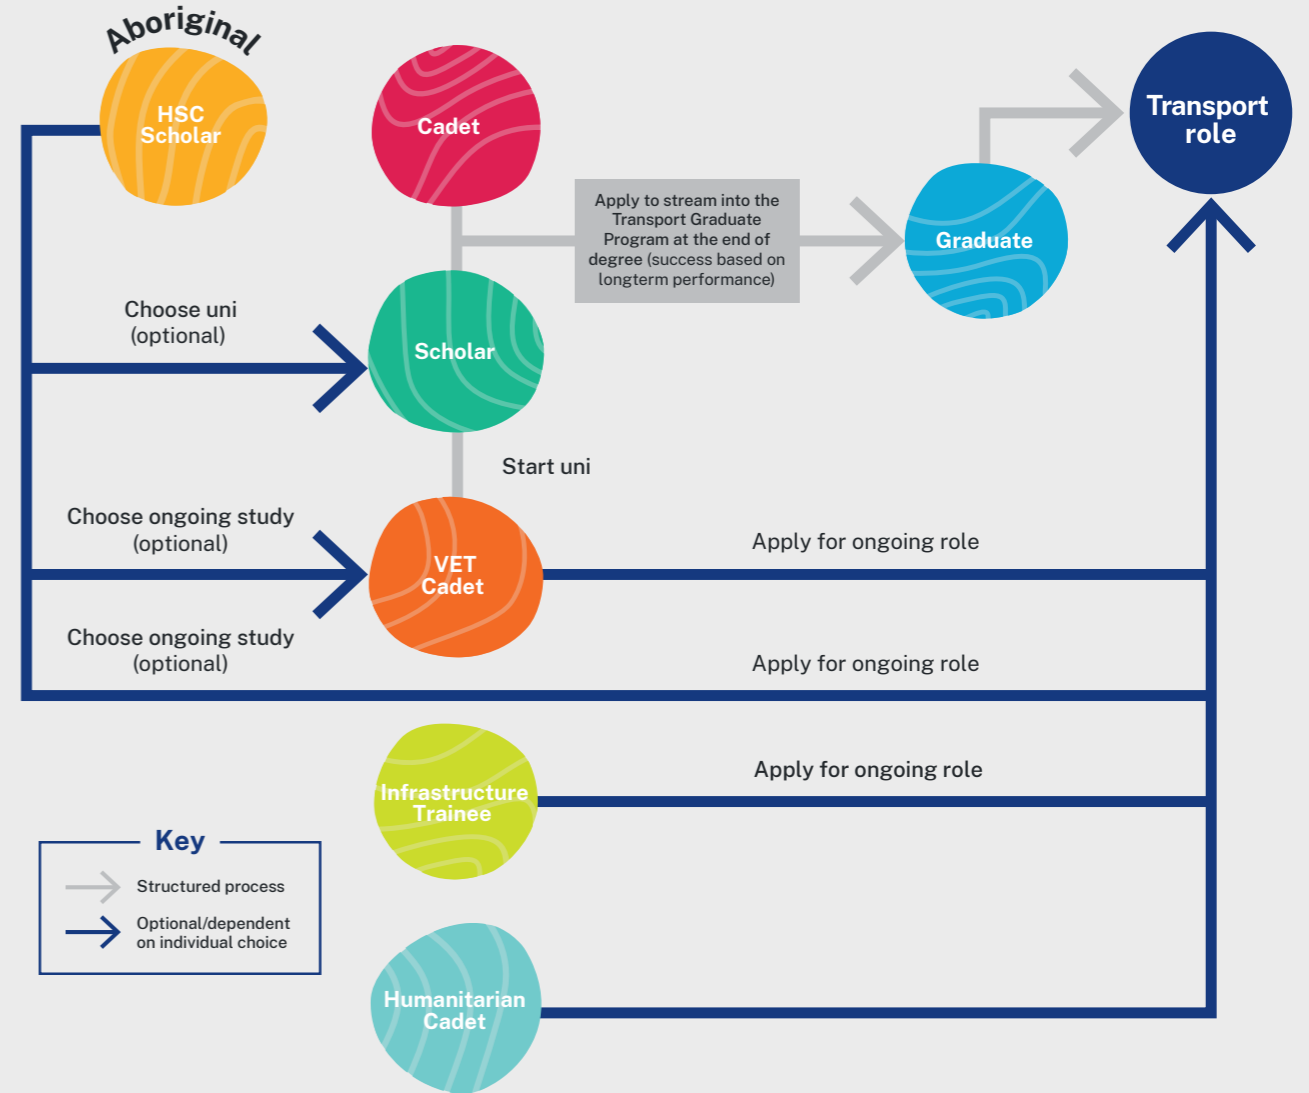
Aboriginal

HSC Scholar

Cadet

Transport role

Apply to stream into the Transport Graduate Program at the end of degree (success based on longterm performance)

Graduate

Choose uni (optional)

Scholar

Start uni

Choose ongoing study (optional)

VET Cadet

Apply for ongoing role

Choose ongoing study (optional)

Apply for ongoing role

Infrastructure Trainee

Apply for ongoing role

Key

Structured process

Optional/dependent on individual choice

Humanitarian Cadet